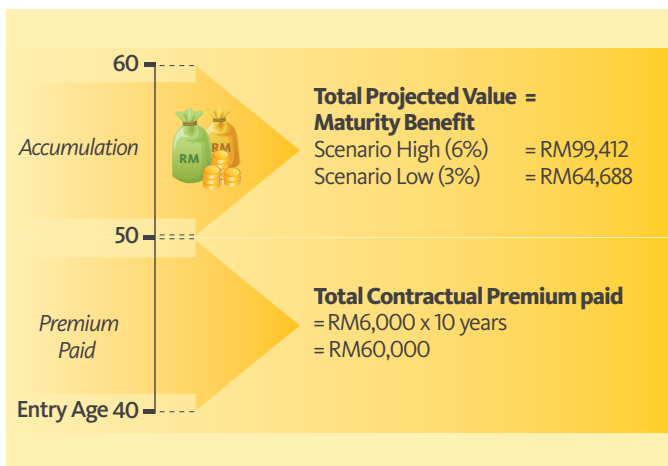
60

Accumulation

RM RM

Total Projected Value = Maturity Benefit
Scenario High (6%) = RM99,412
Scenario Low (3%) = RM64,688

50

Premium Paid

Total Contractual Premium paid
= RM6,000 x 10 years
= RM60,000

Entry Age 40